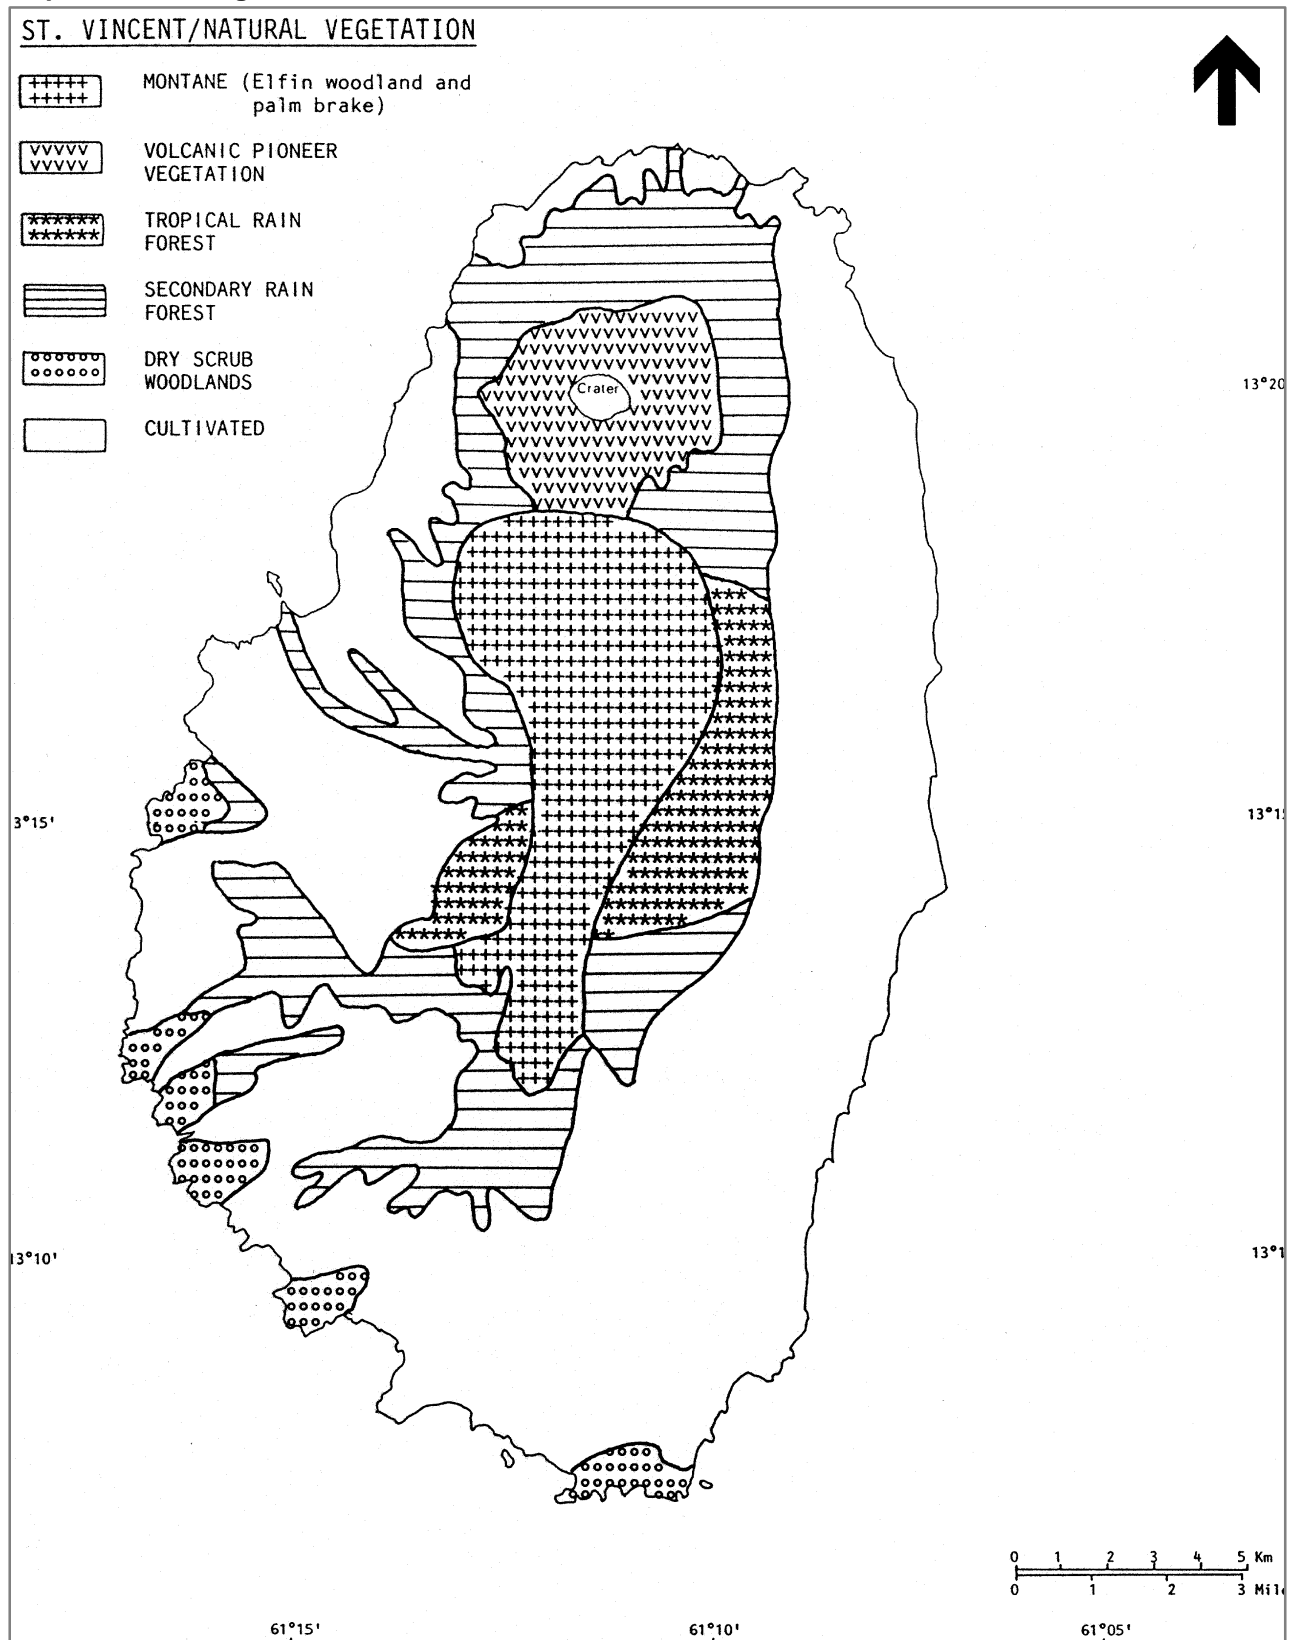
ST. VINCENT/NATURAL VEGETATION

MONTANE (Elfin woodland and palm brake)

VOLCANIC PIONEER VEGETATION

TROPICAL RAIN FOREST

SECONDARY RAIN FOREST

DRY SCRUB WOODLANDS

CULTIVATED

Crater

13°20

3°15'

13°1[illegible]

13°10'

13°1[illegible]

0 1 2 3 4 5 Km
0 1 2 3 Mil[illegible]

61°15'

61°10'

61°05'